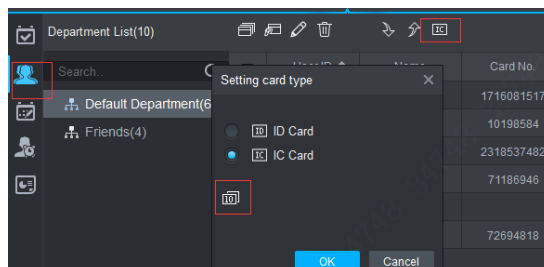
Department List(10)

IC

Search...

Default Department(6

Friends(4)

User ID

Name

Card No.

1716081517

10198584

2318537482

71186946

72694818

Setting card type

ID ID Card

IC IC Card

ID

OK

Cancel